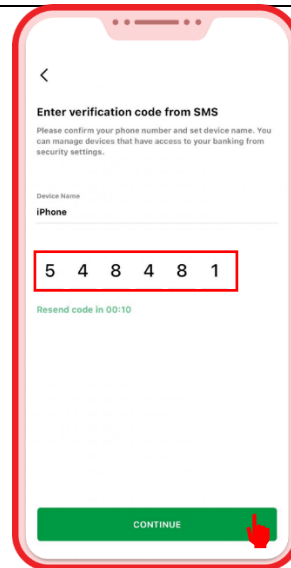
<

Enter verification code from SMS

Please confirm your phone number and set device name. You can manage devices that have access to your banking from security settings.

Device Name

iPhone

5 4 8 4 8 1

Resend code in 00:10

CONTINUE